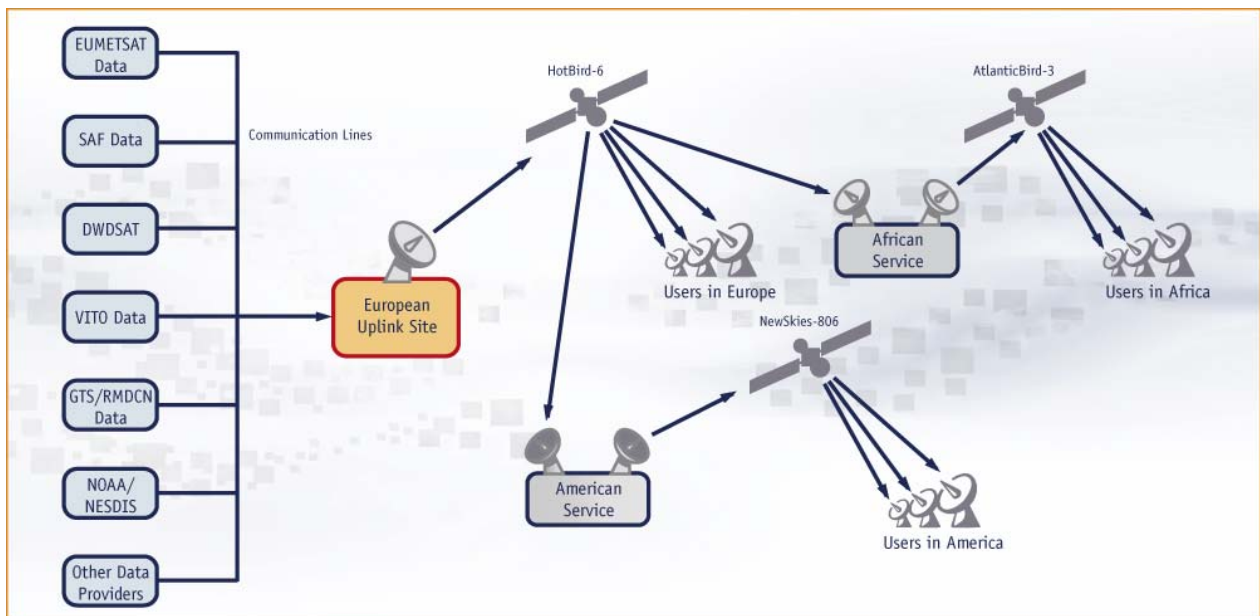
EUMETSAT Data

SAF Data

DWDSAT

VITO Data

GTS/RMDCN Data

NOAA/ NESDIS

Other Data Providers

Communication Lines

European Uplink Site

HotBird-6

Users in Europe

African Service

AtlanticBird-3

Users in Africa

NewSkies-806

American Service

Users in America